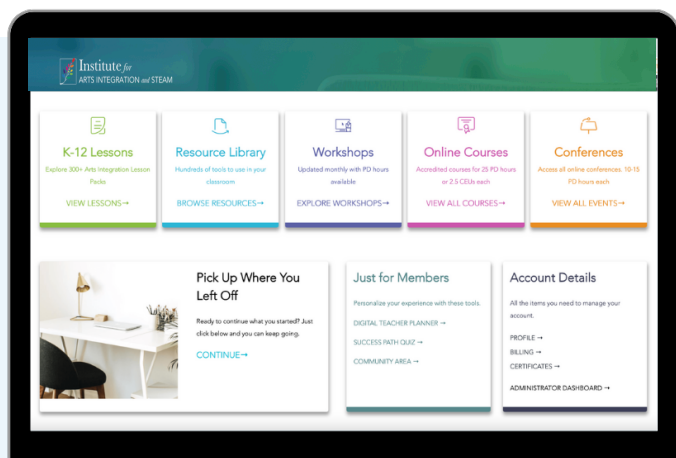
Institute for ARTS INTEGRATION and STEAM

K-12 Lessons

Explore 300+ Arts Integration Lesson Packs

VIEW LESSONS →

Resource Library

Hundreds of tools to use in your classroom

BROWSE RESOURCES →

Workshops

Updated monthly with PD hours available

EXPLORE WORKSHOPS →

Online Courses

Accredited courses for 25 PD hours or 2.5 CEUs each

VIEW ALL COURSES →

Conferences

Access all online conferences. 10-15 PD hours each

VIEW ALL EVENTS →

Pick Up Where You Left Off

Ready to continue what you started? Just click below and you can keep going.

CONTINUE →

Just for Members

Personalize your experience with these tools.

DIGITAL TEACHER PLANNER →

SUCCESS PATH QUIZ →

COMMUNITY AREA →

Account Details

All the items you need to manage your account.

PROFILE →

BILLING →

CERTIFICATES →

ADMINISTRATOR DASHBOARD →